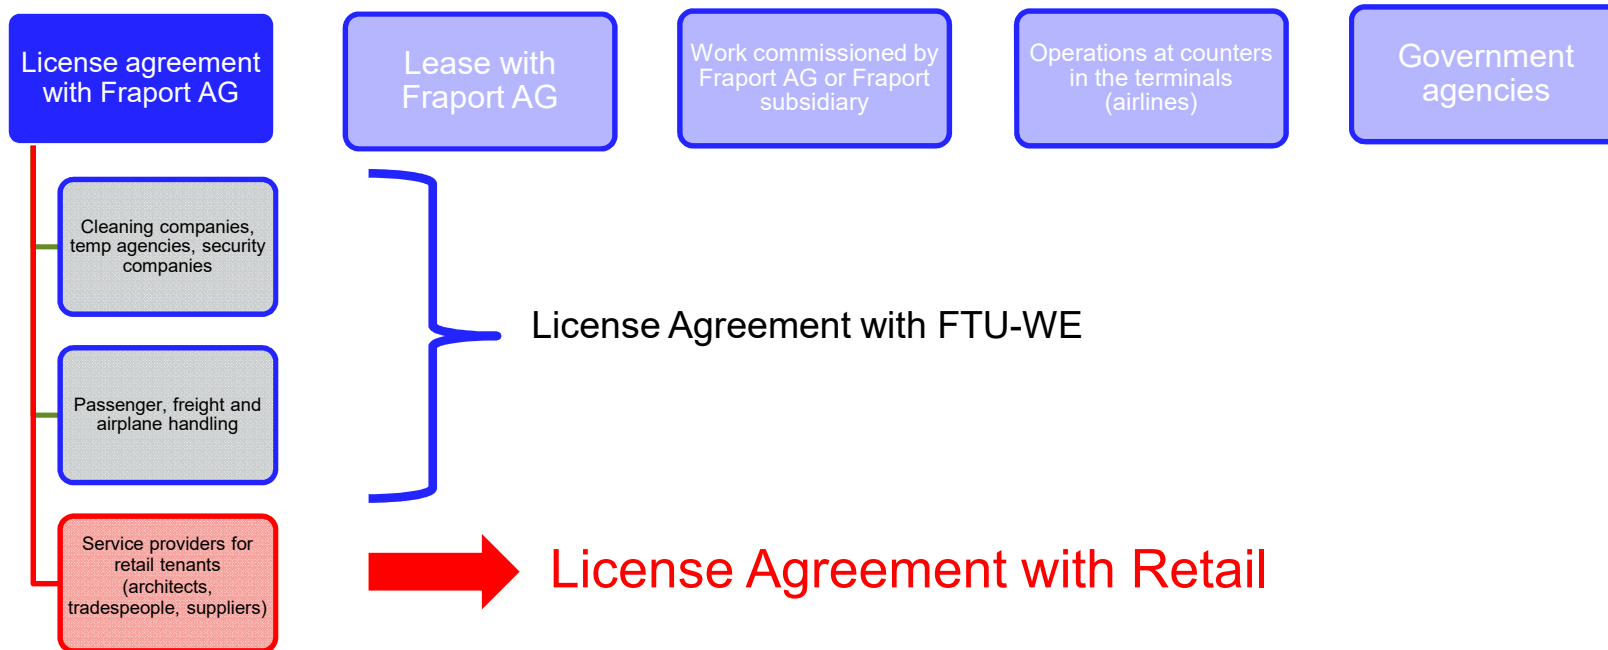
License agreement with Fraport AG

Lease with Fraport AG

Work commissioned by Fraport AG or Fraport subsidiary

Operations at counters in the terminals (airlines)

Government agencies

Cleaning companies, temp agencies, security companies

Passenger, freight and airplane handling

License Agreement with FTU-WE

Service providers for retail tenants (architects, tradespeople, suppliers)

License Agreement with Retail